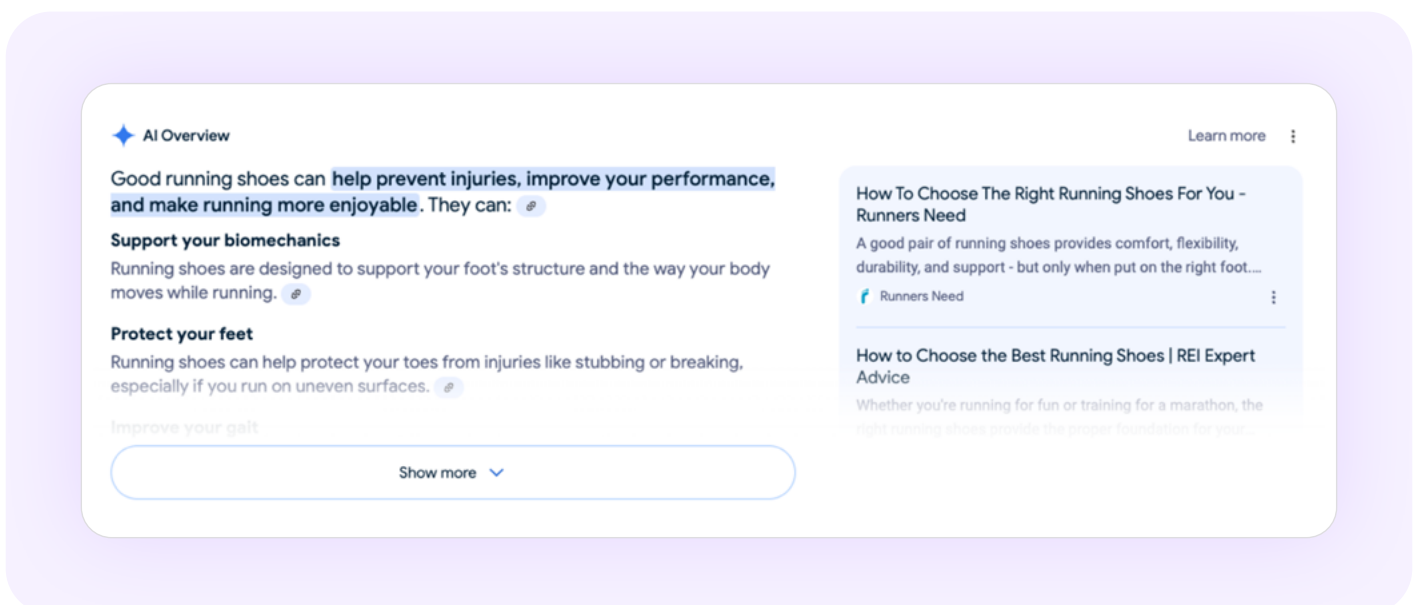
AI Overview

Learn more

Good running shoes can help prevent injuries, improve your performance, and make running more enjoyable. They can:

Support your biomechanics

Running shoes are designed to support your foot's structure and the way your body moves while running.

Protect your feet

Running shoes can help protect your toes from injuries like stubbing or breaking, especially if you run on uneven surfaces.

Improve your gait

Show more

How To Choose The Right Running Shoes For You - Runners Need

A good pair of running shoes provides comfort, flexibility, durability, and support - but only when put on the right foot....

Runners Need

How to Choose the Best Running Shoes | REI Expert Advice

Whether you're running for fun or training for a marathon, the right running shoes provide the proper foundation for your...